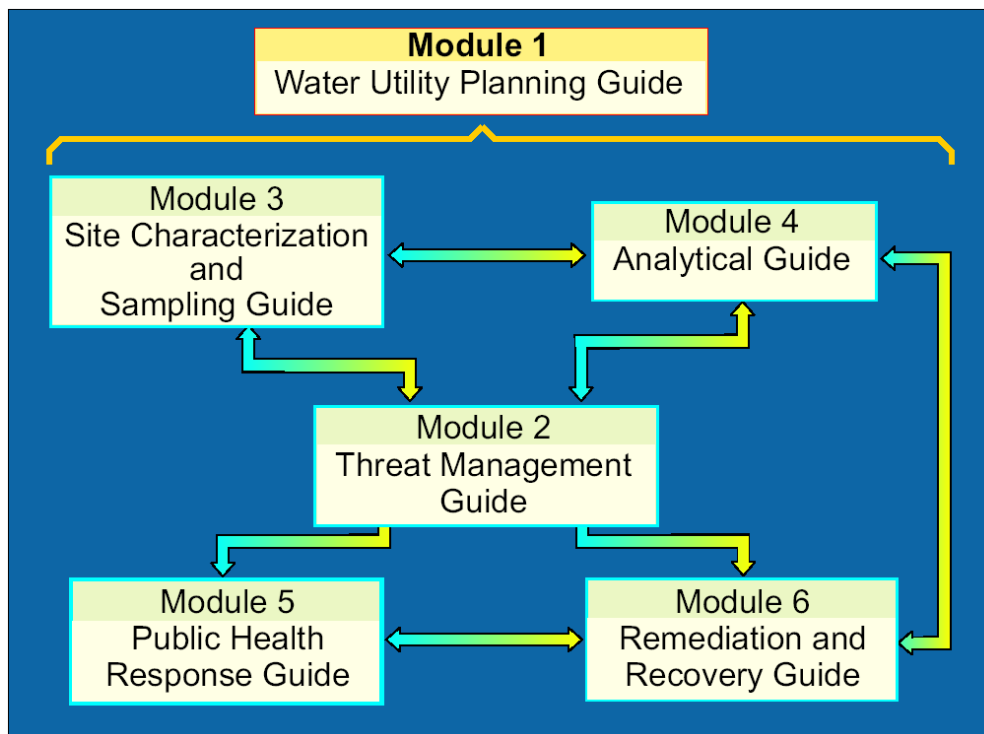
Module 1
Water Utility Planning Guide

Module 3
Site Characterization and Sampling Guide

Module 4
Analytical Guide

Module 2
Threat Management Guide

Module 5
Public Health Response Guide

Module 6
Remediation and Recovery Guide